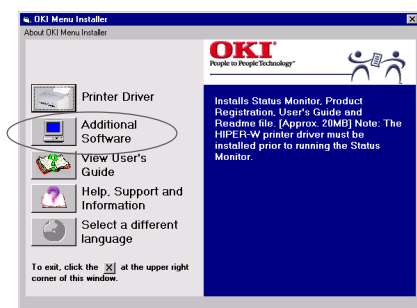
OKI Menu Installer
About OKI Menu Installer

OKI
People to People Technology™

Printer Driver

Additional Software

View User's Guide

Help, Support and Information

Select a different language

To exit, click the X at the upper right corner of this window.

Installs Status Monitor, Product Registration, User's Guide and Readme file. [Approx. 20MB] Note: The HIPER-W printer driver must be installed prior to running the Status Monitor.